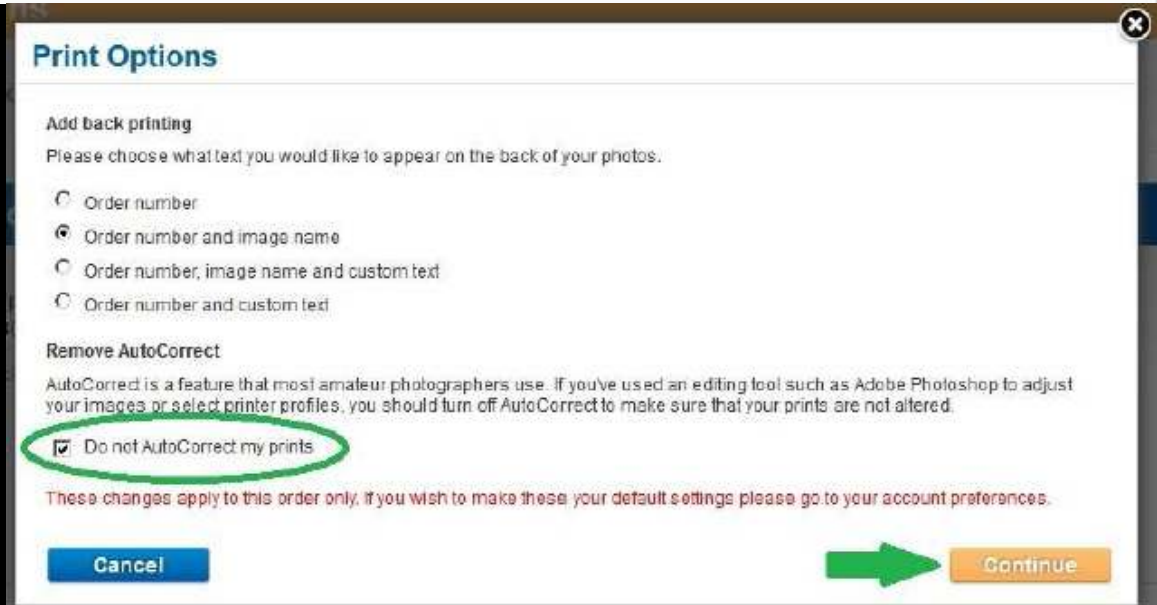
Print Options

Add back printing

Please choose what text you would like to appear on the back of your photos.

Order number

Order number and image name

Order number, image name and custom text

Order number and custom text

Remove AutoCorrect

AutoCorrect is a feature that most amateur photographers use. If you've used an editing tool such as Adobe Photoshop to adjust your images or select printer profiles, you should turn off AutoCorrect to make sure that your prints are not altered.

Do not AutoCorrect my prints

These changes apply to this order only. If you wish to make these your default settings please go to your account preferences.

Cancel

Continue